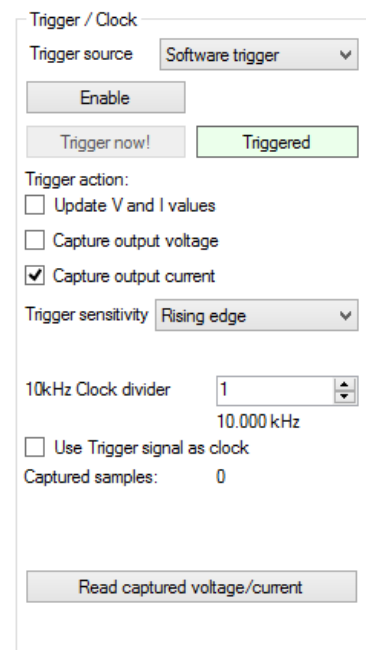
Trigger / Clock
Trigger source Software trigger
Enable
Trigger now! Triggered
Trigger action:
Update V and I values
Capture output voltage
Capture output current
Trigger sensitivity Rising edge
10kHz Clock divider 1
10.000 kHz
Use Trigger signal as clock
Captured samples: 0
Read captured voltage/current